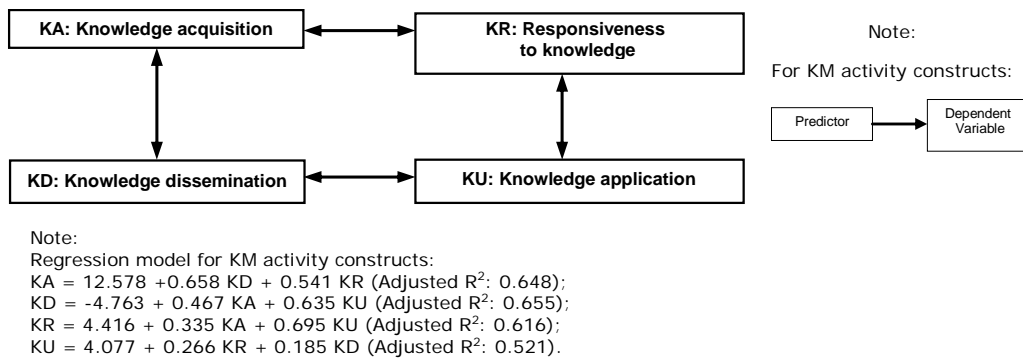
KA: Knowledge acquisition

KR: Responsiveness to knowledge

KD: Knowledge dissemination

KU: Knowledge application

Note:

For KM activity constructs:

Predictor

Dependent Variable

Note:
Regression model for KM activity constructs:
KA = 12.578 +0.658 KD + 0.541 KR (Adjusted $R^2$: 0.648);
KD = -4.763 + 0.467 KA + 0.635 KU (Adjusted $R^2$: 0.655);
KR = 4.416 + 0.335 KA + 0.695 KU (Adjusted $R^2$: 0.616);
KU = 4.077 + 0.266 KR + 0.185 KD (Adjusted $R^2$: 0.521).